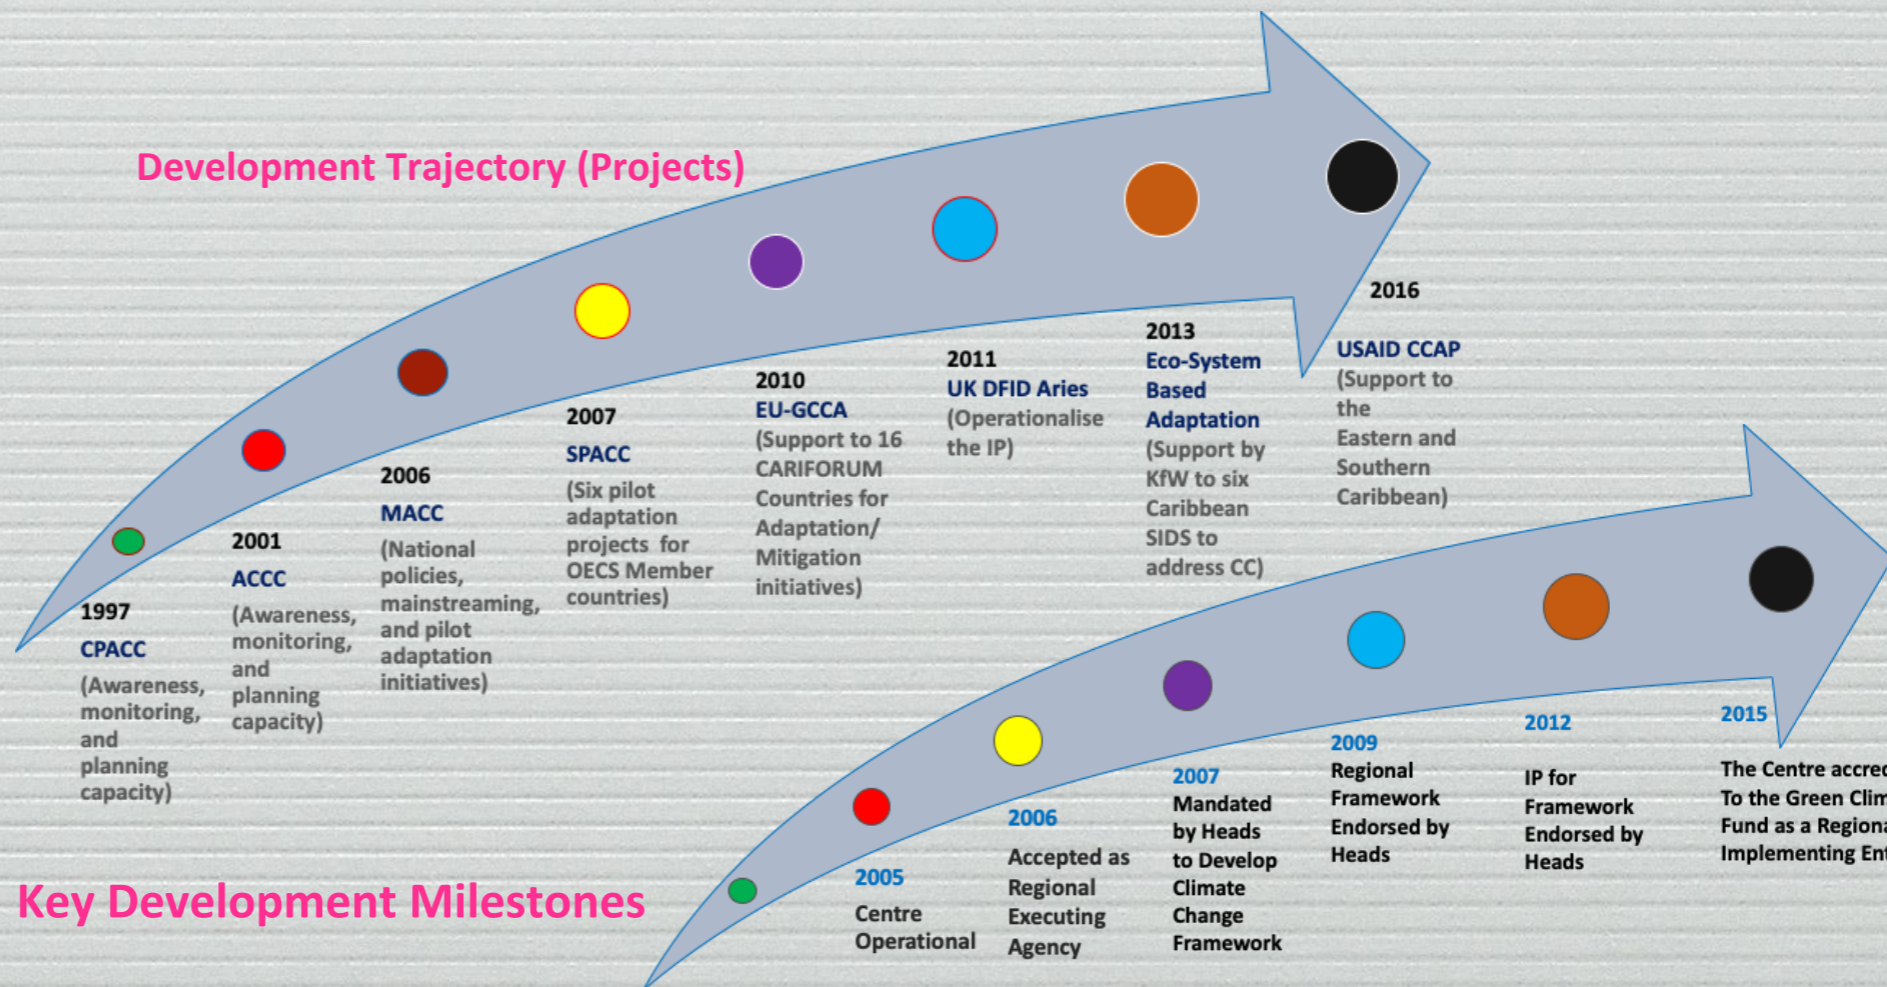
Development Trajectory (Projects)

1997
CPACC
(Awareness, monitoring, and planning capacity)

2001
ACCC
(Awareness, monitoring, and planning capacity)

2006
MACC
(National policies, mainstreaming, and pilot adaptation initiatives)

2007
SPACC
(Six pilot adaptation projects for OECS Member countries)

2010
EU-GCCA
(Support to 16 CARIFORUM Countries for Adaptation/ Mitigation initiatives)

2011
UK DFID Aries
(Operationalise the IP)

2013
Eco-System Based Adaptation
(Support by KfW to six Caribbean SIDS to address CC)

2016
USAID CCAP
(Support to the Eastern and Southern Caribbean)

Key Development Milestones

2005
Centre Operational

2006
Accepted as Regional Executing Agency

2007
Mandated by Heads to Develop Climate Change Framework

2009
Regional Framework Endorsed by Heads

2012
IP for Framework Endorsed by Heads

2015
The Centre accre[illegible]
To the Green Clim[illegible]
Fund as a Regiona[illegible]
Implementing Ent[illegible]